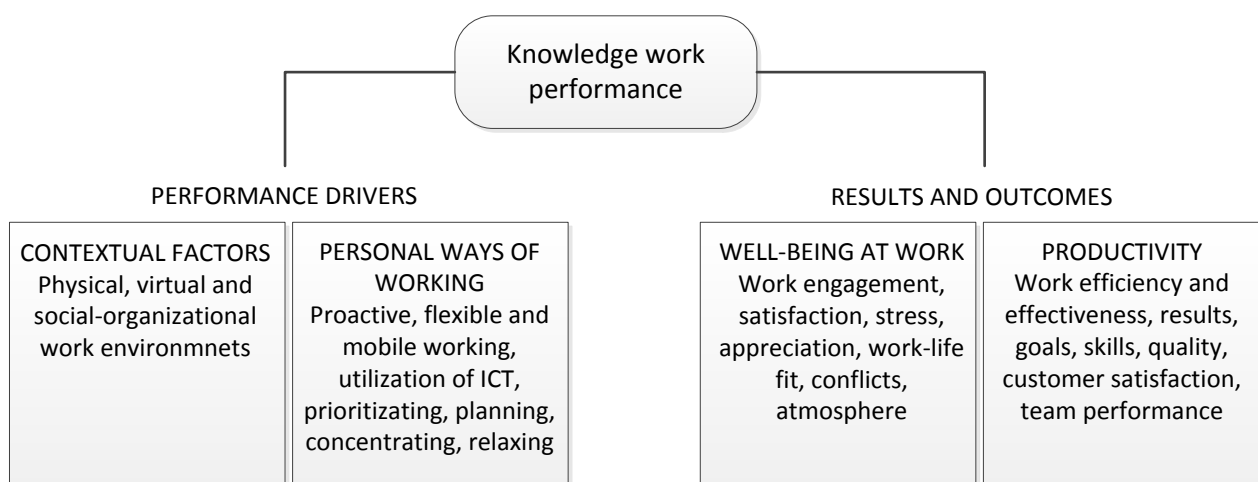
Knowledge work performance

PERFORMANCE DRIVERS

CONTEXTUAL FACTORS
Physical, virtual and social-organizational work environmnets

PERSONAL WAYS OF WORKING
Proactive, flexible and mobile working, utilization of ICT, prioritizating, planning, concentrating, relaxing

RESULTS AND OUTCOMES

WELL-BEING AT WORK
Work engagement, satisfaction, stress, appreciation, work-life fit, conflicts, atmosphere

PRODUCTIVITY
Work efficiency and effectiveness, results, goals, skills, quality, customer satisfaction, team performance